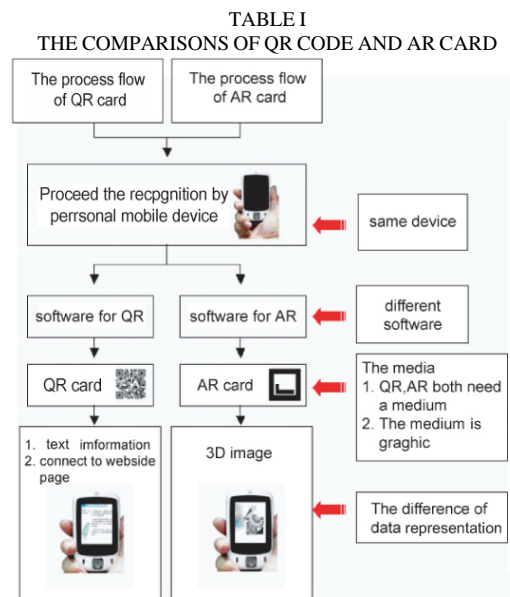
TABLE I
THE COMPARISONS OF QR CODE AND AR CARD

The process flow of QR card

The process flow of AR card

Proceed the recpgnition by perrsonal mobile device

same device

software for QR

software for AR

different software

QR card

AR card

The media
1. QR,AR both need a medium
2. The medium is graghic

1. text imformation
2. connect to webside page

3D image

The difference of data representation